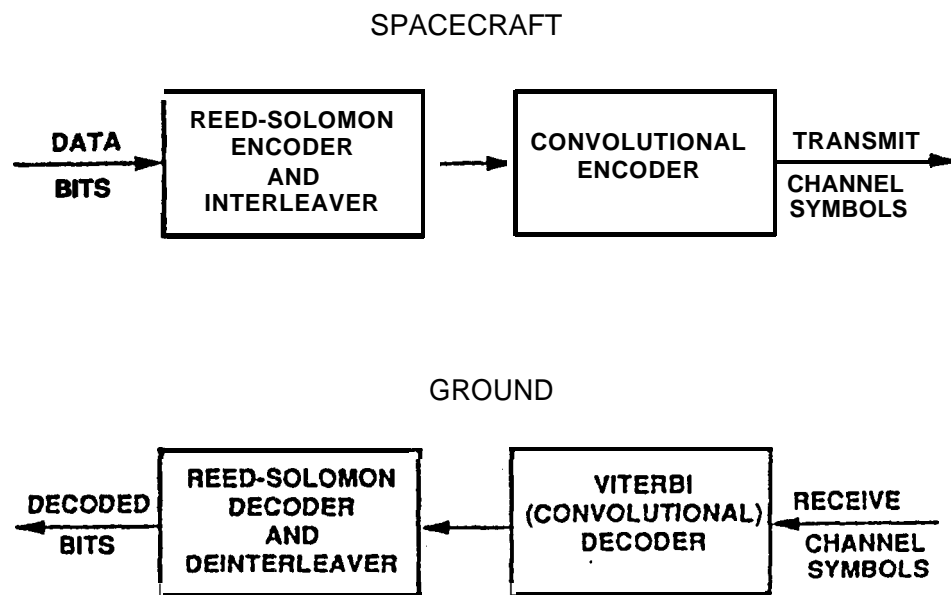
SPACECRAFT

DATA BITS

REED-SOLOMON ENCODER AND INTERLEAVER

CONVOLUTIONAL ENCODER

TRANSMIT CHANNEL SYMBOLS

GROUND

DECODED BITS

REED-SOLOMON DECODER AND DEINTERLEAVER

VITERBI (CONVOLUTIONAL) DECODER

RECEIVE CHANNEL SYMBOLS